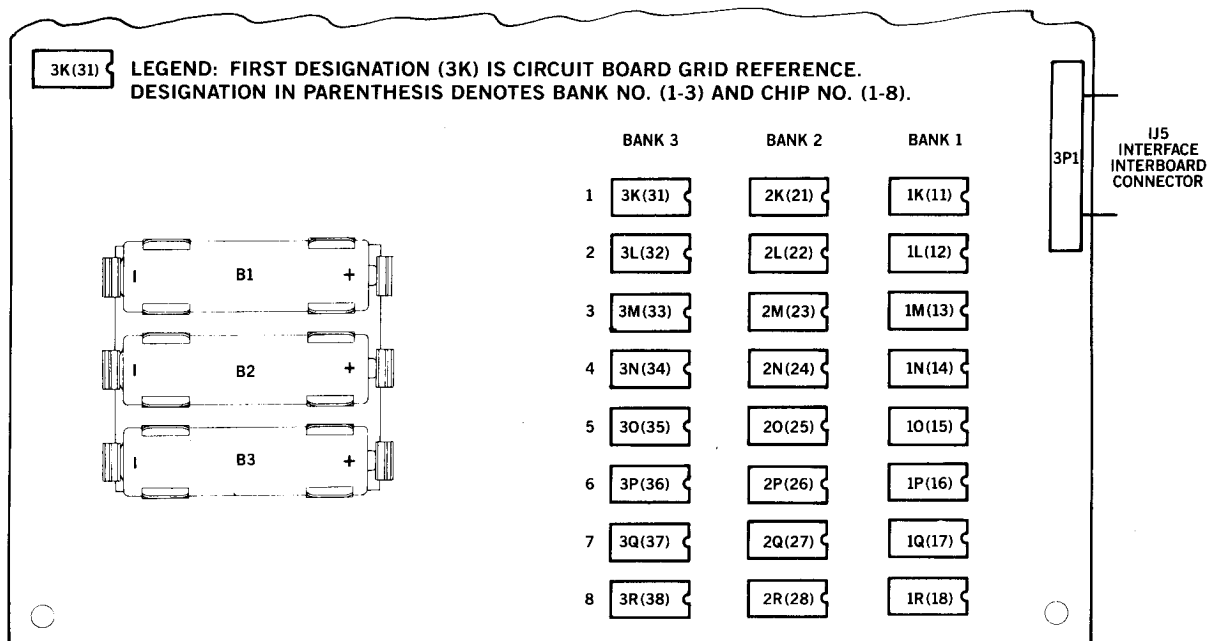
3K(31)

LEGEND: FIRST DESIGNATION (3K) IS CIRCUIT BOARD GRID REFERENCE. DESIGNATION IN PARENTHESIS DENOTES BANK NO. (1-3) AND CHIP NO. (1-8).

3P1

IJ5 INTERFACE INTERBOARD CONNECTOR

I B1 +

I B2 +

I B3 +

| | BANK 3 | BANK 2 | BANK 1 |
|---|---|---|---|
| 1 | 3K(31) | 2K(21) | 1K(11) |
| 2 | 3L(32) | 2L(22) | 1L(12) |
| 3 | 3M(33) | 2M(23) | 1M(13) |
| 4 | 3N(34) | 2N(24) | 1N(14) |
| 5 | 3O(35) | 2O(25) | 1O(15) |
| 6 | 3P(36) | 2P(26) | 1P(16) |
| 7 | 3Q(37) | 2Q(27) | 1Q(17) |
| 8 | 3R(38) | 2R(28) | 1R(18) |